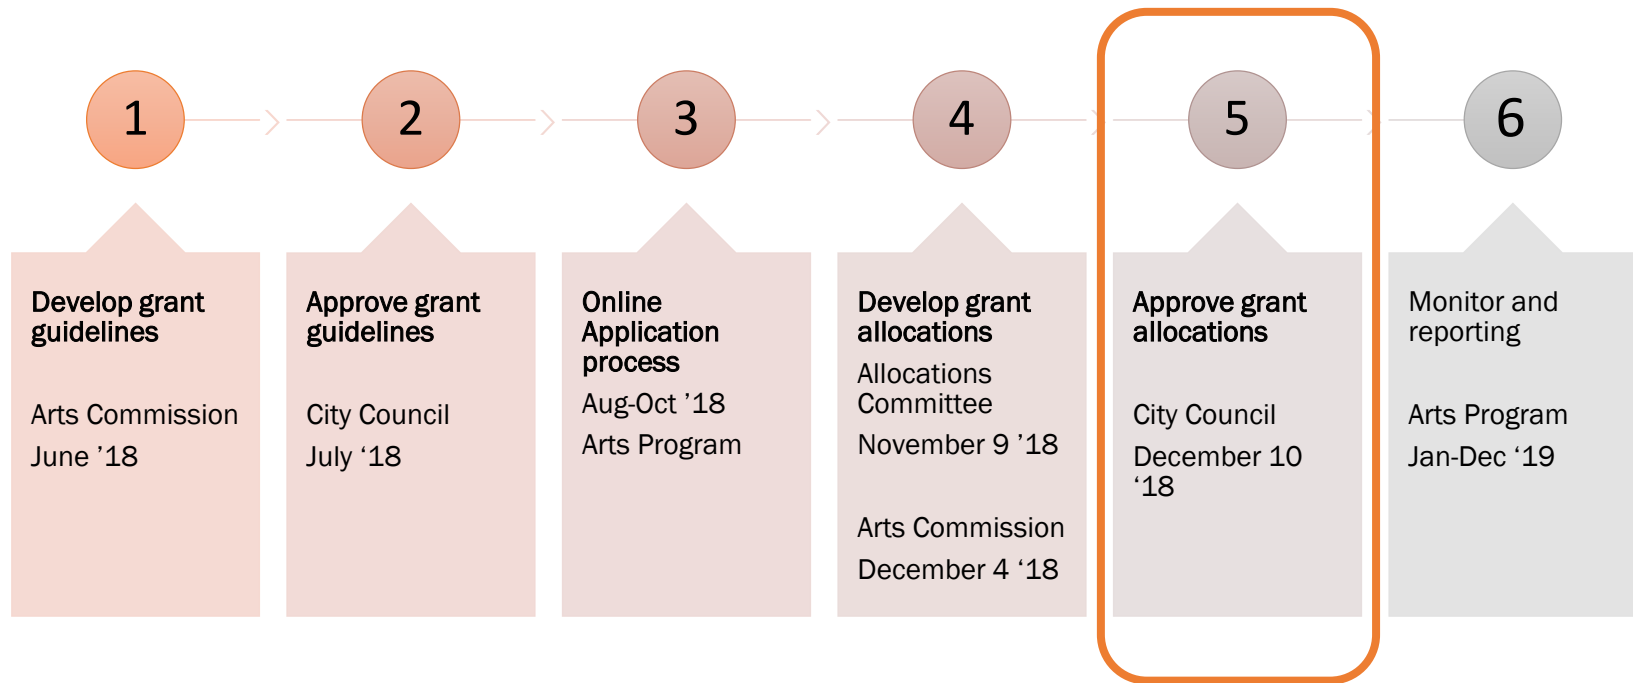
1

Develop grant guidelines

Arts Commission

June ’18

2

Approve grant guidelines

City Council

July ‘18

3

Online Application process

Aug-Oct ’18

Arts Program

4

Develop grant allocations

Allocations Committee

November 9 ’18

Arts Commission

December 4 ‘18

5

Approve grant allocations

City Council

December 10 ‘18

6

Monitor and reporting

Arts Program

Jan-Dec ‘19